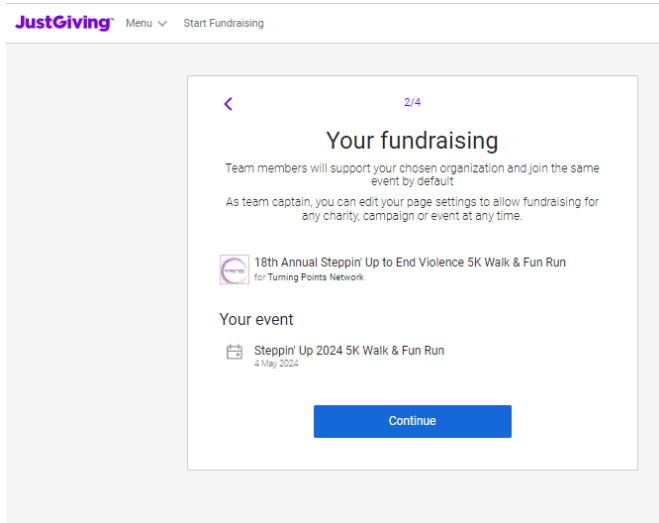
JustGiving™ Menu Start Fundraising

2/4

Your fundraising

Team members will support your chosen organization and join the same event by default

As team captain, you can edit your page settings to allow fundraising for any charity, campaign or event at any time.

18th Annual Steppin' Up to End Violence 5K Walk & Fun Run
for Turning Points Network

Your event

Steppin' Up 2024 5K Walk & Fun Run
4 May 2024

Continue